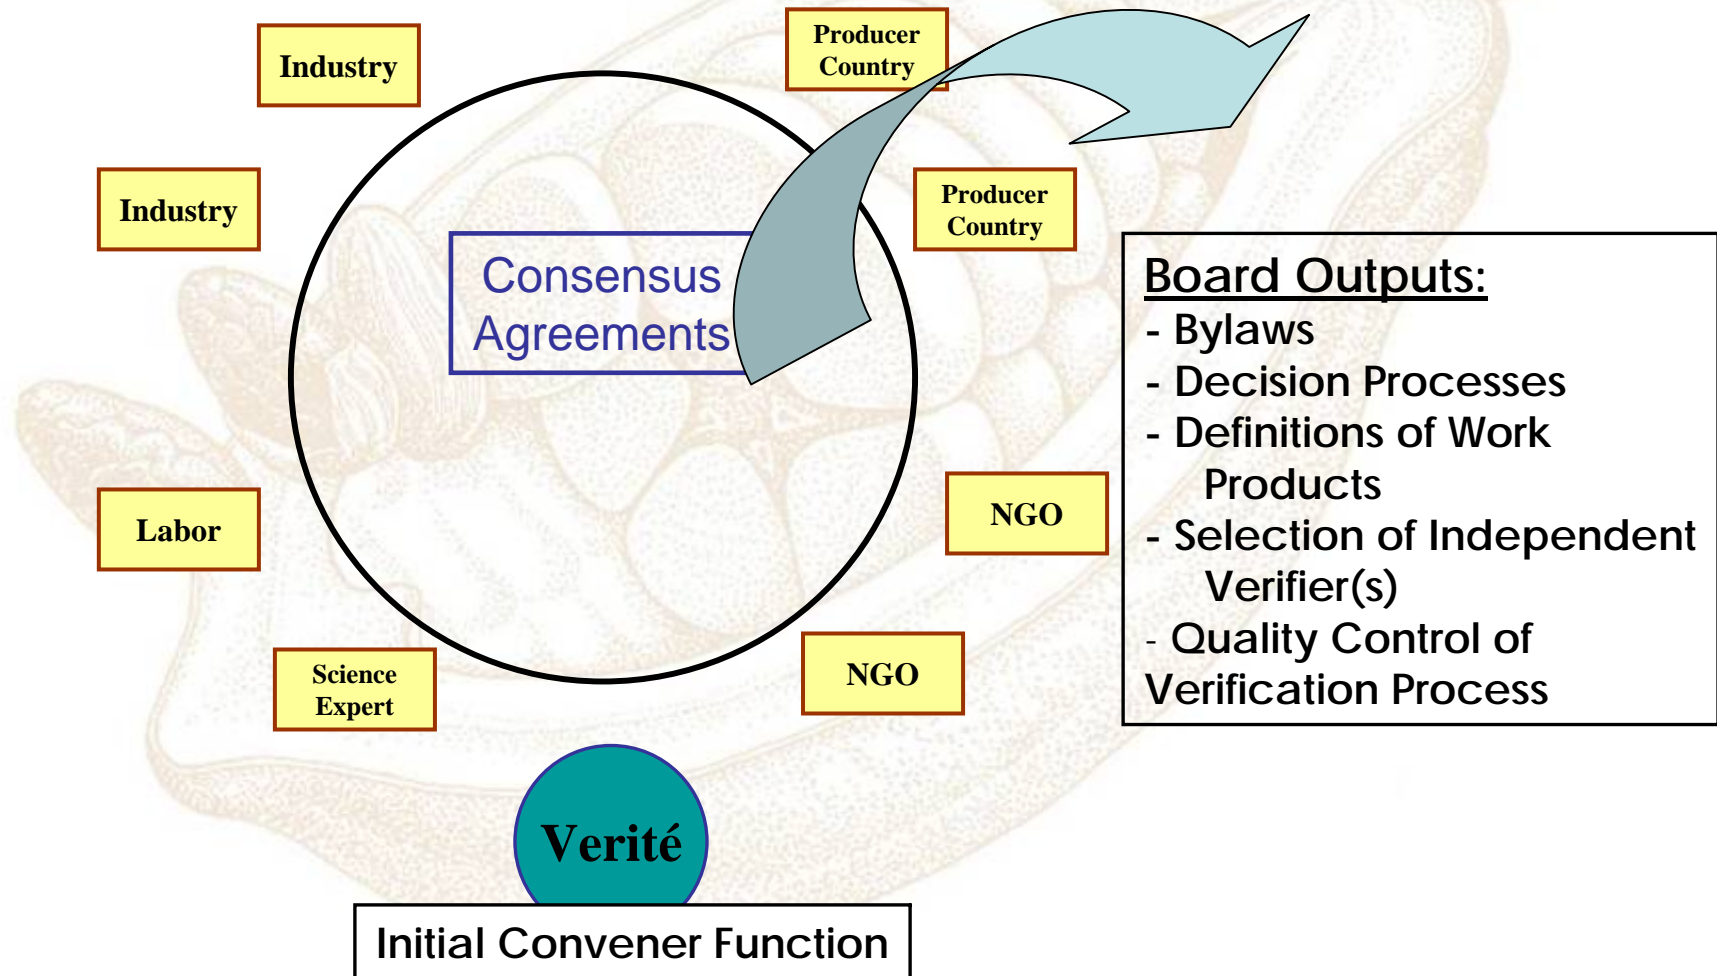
Industry

Producer Country

Industry

Producer Country

Consensus Agreements

Board Outputs:
- Bylaws
- Decision Processes
- Definitions of Work Products
- Selection of Independent Verifier(s)
- Quality Control of Verification Process

Labor

NGO

Science Expert

NGO

Verité

Initial Convener Function